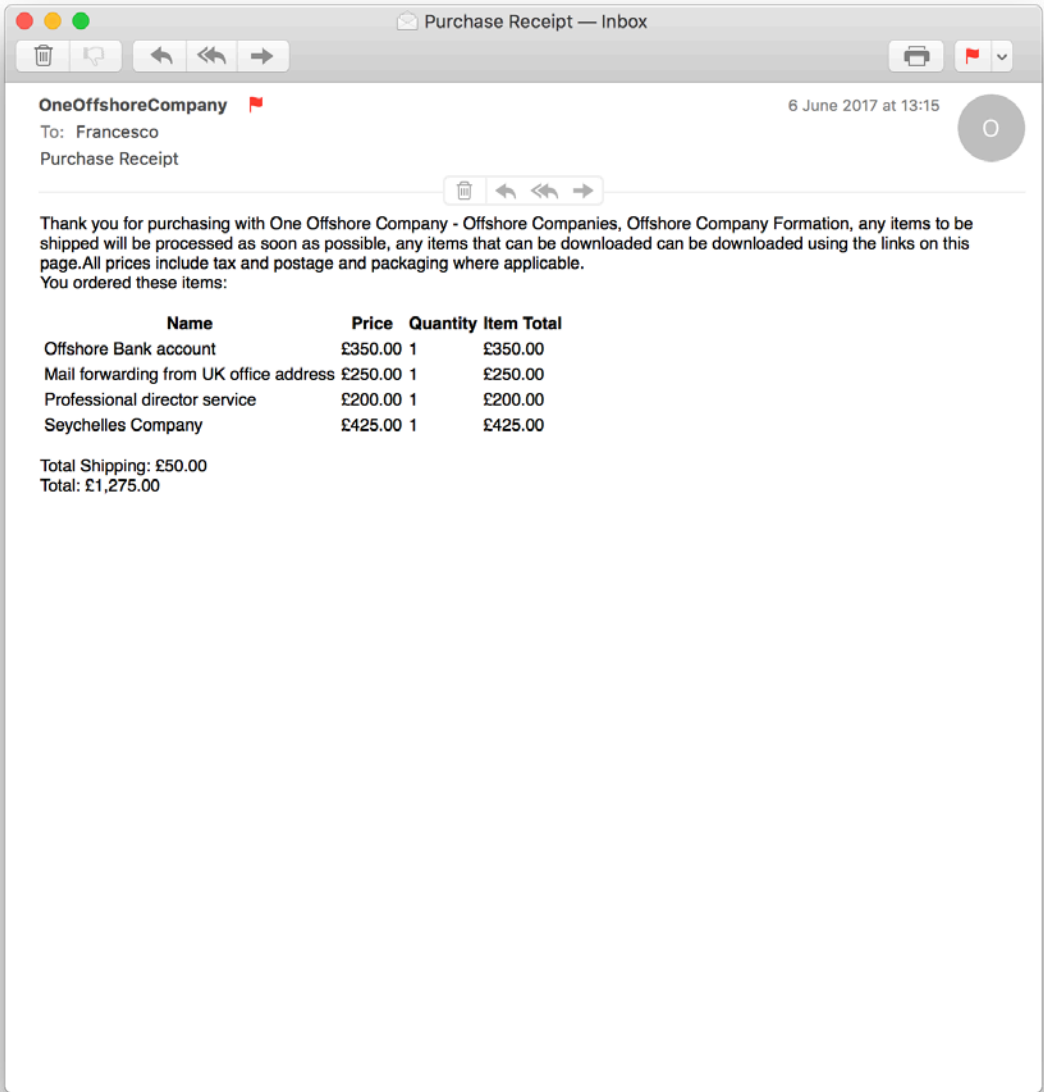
Purchase Receipt — Inbox

OneOffshoreCompany

6 June 2017 at 13:15

To: Francesco

Purchase Receipt

O

Thank you for purchasing with One Offshore Company - Offshore Companies, Offshore Company Formation, any items to be shipped will be processed as soon as possible, any items that can be downloaded can be downloaded using the links on this page.All prices include tax and postage and packaging where applicable.
You ordered these items:

| Name | Price | Quantity | Item Total |
|---|---|---|---|
| Offshore Bank account | £350.00 | 1 | £350.00 |
| Mail forwarding from UK office address | £250.00 | 1 | £250.00 |
| Professional director service | £200.00 | 1 | £200.00 |
| Seychelles Company | £425.00 | 1 | £425.00 |

Total Shipping: £50.00
Total: £1,275.00